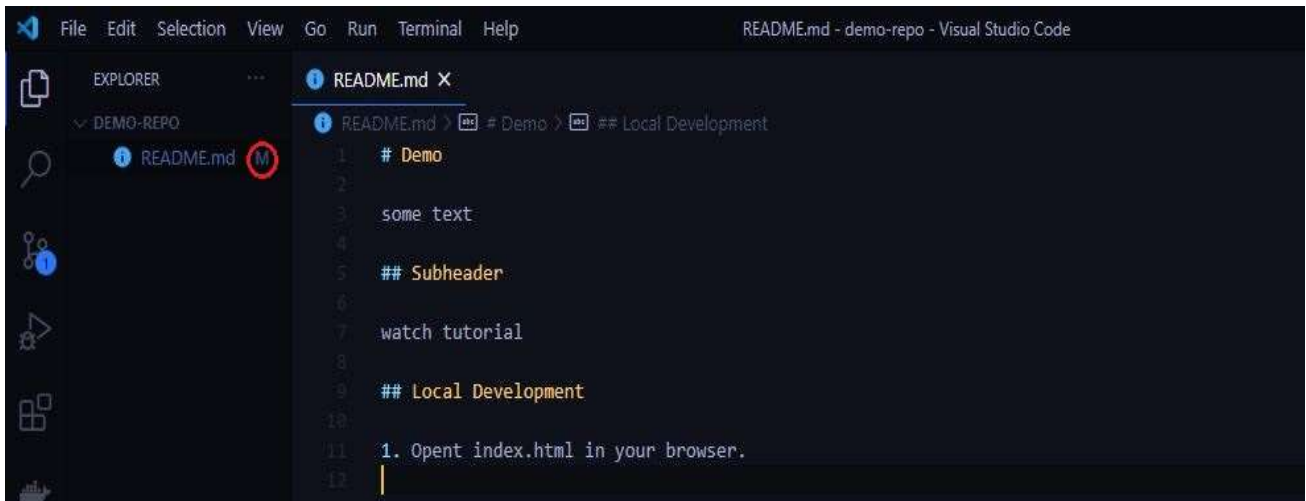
File Edit Selection View Go Run Terminal Help README.md - demo-repo - Visual Studio Code

EXPLORER ...

DEMO-REPO

README.md M

1

README.md ×

README.md > # Demo > ## Local Development

1 # Demo
2
3 some text
4
5 ## Subheader
6
7 watch tutorial
8
9 ## Local Development
10
11 1. Opent index.html in your browser.
12